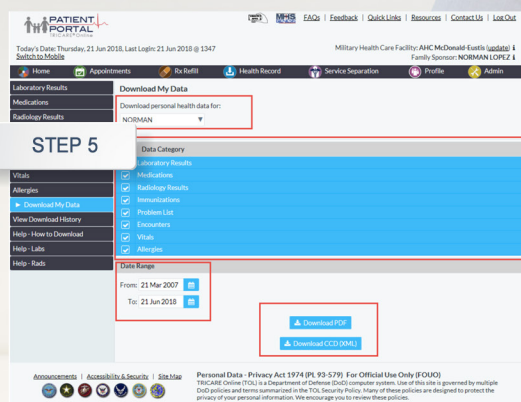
PATIENT PORTAL TRICARE Online

MHS | FAQs | Feedback | Quick Links | Resources | Contact Us | Log Out

Today's Date: Thursday, 21 Jun 2018, Last Login: 21 Jun 2018 @ 1347
Switch to Mobile

Military Health Care Facility: AHC McDonald-Eustis (update) | ?
Family Sponsor: NORMAN LOPEZ

Home | Appointments | Rx Refill | Health Record | Service Separation | Profile | Admin

Laboratory Results
Medications
Radiology Results
STEP 5
Vitals
Allergies
▶ Download My Data
View Download History
Help - How to Download
Help - Labs
Help - Rads

Download My Data

Download personal health data for:
NORMAN ▼

Data Category
Laboratory Results
Medications
Radiology Results
Immunizations
Problem List
Encounters
Vitals
Allergies

Date Range
From: 21 Mar 2007
To: 21 Jun 2018

Download PDF
Download CCD (XML)

Announcements | Accessibility & Security | Site Map

Personal Data - Privacy Act 1974 (PL 93-579) For Official Use Only (FOUO)
TRICARE Online (TOL) is a Department of Defense (DoD) computer system. Use of this site is governed by multiple DoD policies and terms summarized in the TOL Security Policy. Many of these policies are designed to protect the privacy of your personal information. We encourage you to review these policies.